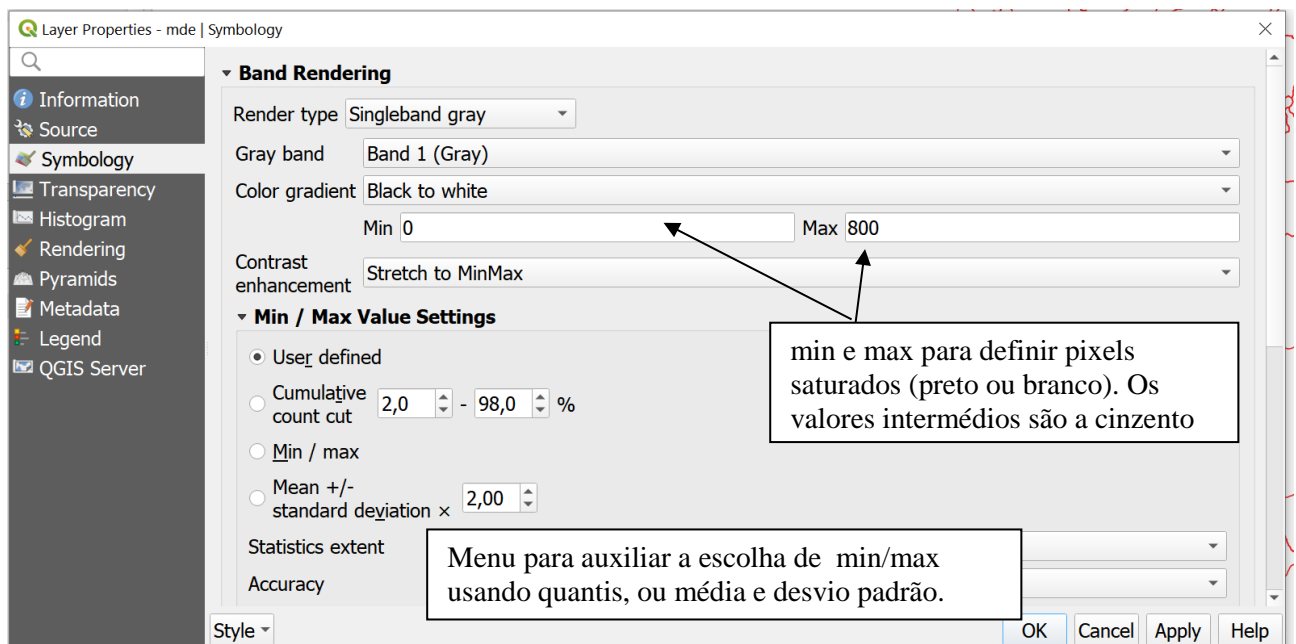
Layer Properties - mde | Symbology

Information
Source
Symbology
Transparency
Histogram
Rendering
Pyramids
Metadata
Legend
QGIS Server

Band Rendering

Render type Singleband gray

Gray band Band 1 (Gray)

Color gradient Black to white

Min 0 Max 800

Contrast enhancement Stretch to MinMax

Min / Max Value Settings

User defined

Cumulative count cut 2,0 - 98,0 %

Min / max

Mean +/- standard deviation × 2,00

Statistics extent

Accuracy

min e max para definir pixels saturados (preto ou branco). Os valores intermédios são a cinzento

Menu para auxiliar a escolha de min/max usando quantis, ou média e desvio padrão.

Style

OK Cancel Apply Help